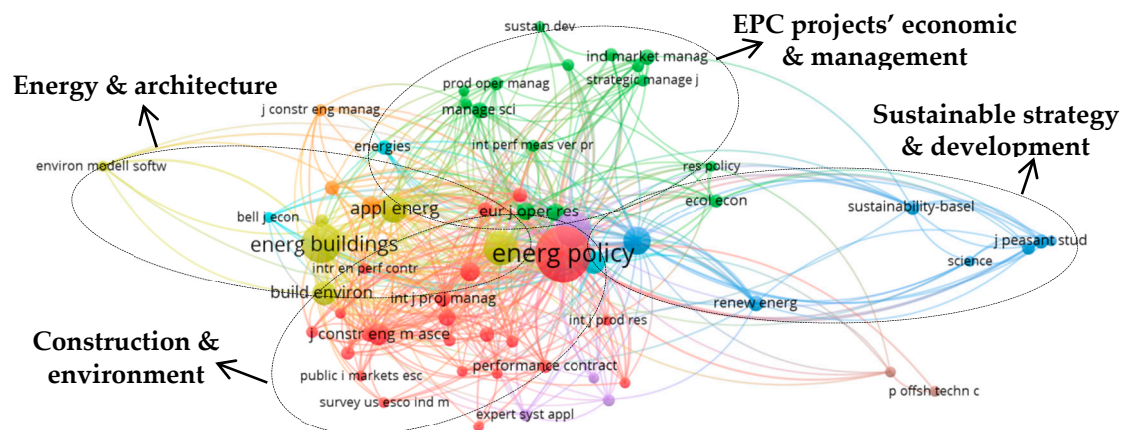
EPC projects' economic & management

Energy & architecture

Sustainable strategy & development

Construction & environment

sustain dev
ind market manag
strategic manage j
prod oper manag
manage sci
j constr eng manag
energies
int perf meas ver pr
res policy
environ modell softw
ecol econ
bell j econ
appl energ
eur j oper res
sustainability-basel
energ buildings
energ policy
j peasant stud
intr en perf contr
science
build environ
int j proj manag
renew energ
j constr eng m asce
int j prod res
performance contract
public i markets esc
p offsh techn c
survey us esco ind m
expert syst appl